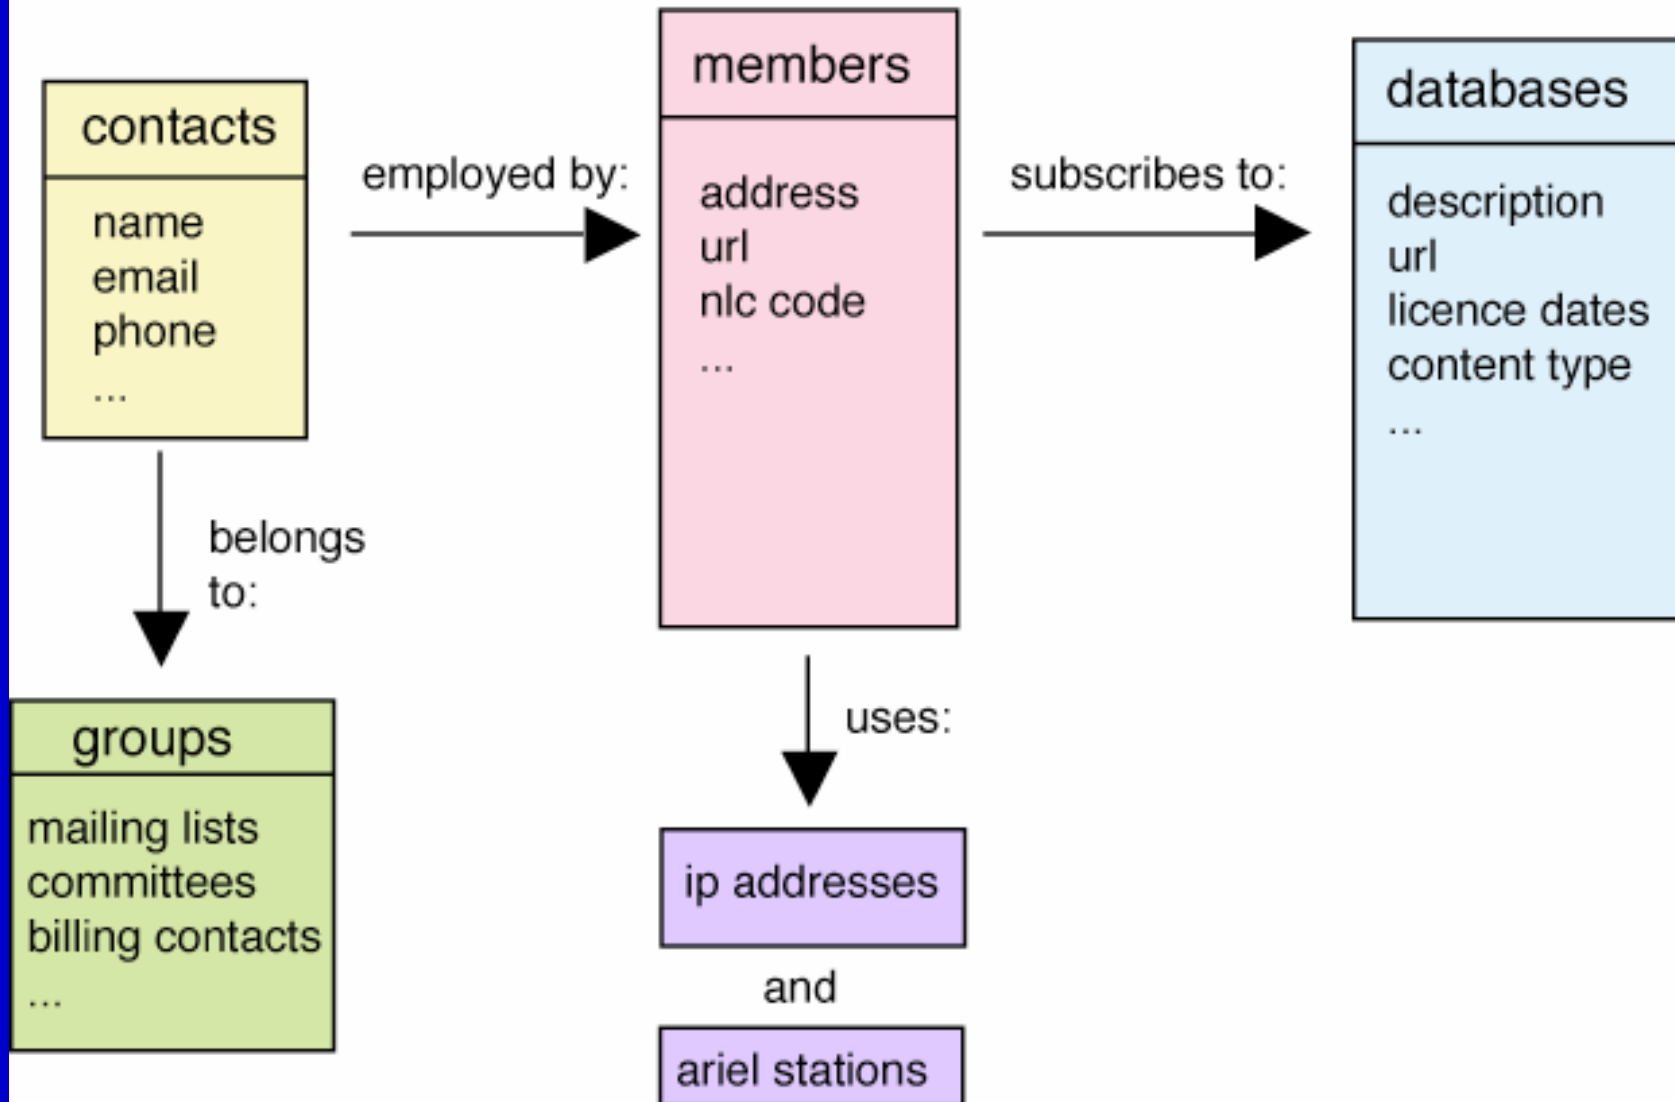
contacts

name
email
phone
...

employed by:

members

address
url
nlc code
...

subscribes to:

databases

description
url
licence dates
content type
...

belongs to:

groups

mailing lists
committees
billing contacts
...

uses:

ip addresses

and

ariel stations